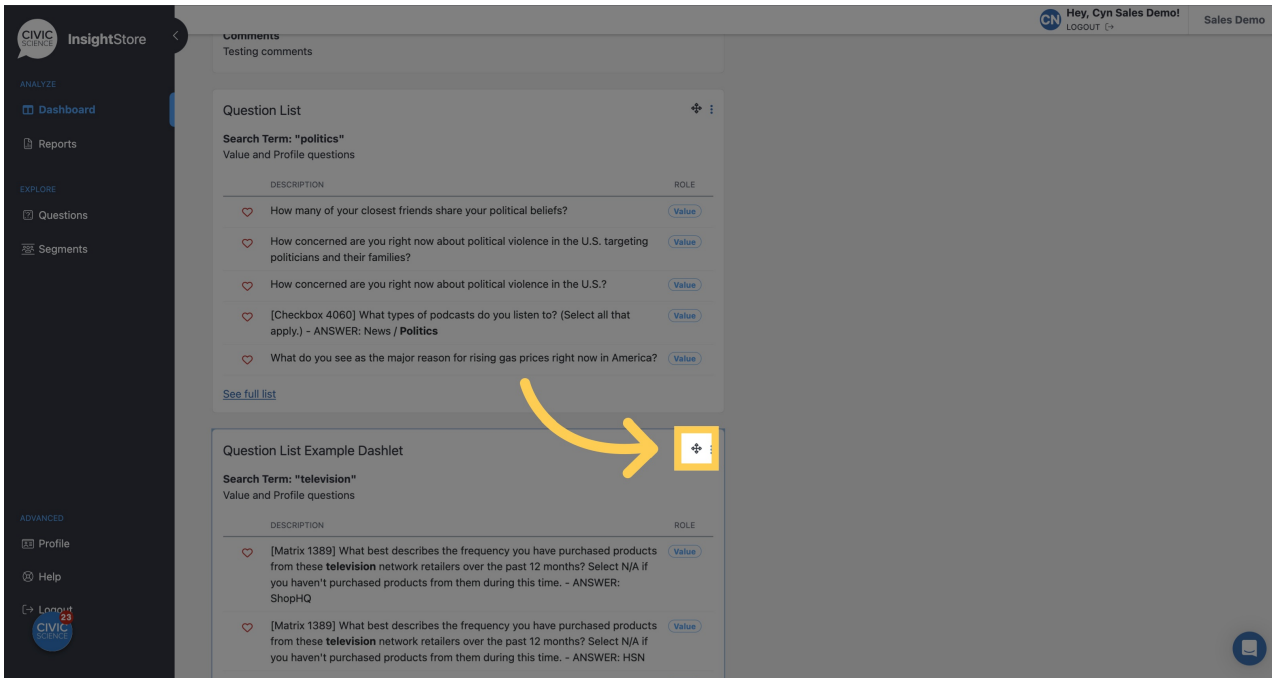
CIVIC SCIENCE InsightStore

ANALYZE
Dashboard
Reports

EXPLORE
Questions
Segments

ADVANCED
Profile
Help
Logout

CIVIC SCIENCE 23

CN Hey, Cyn Sales Demo!
LOGOUT

Sales Demo

Comments
Testing comments

Question List

Search Term: "politics"
Value and Profile questions

| DESCRIPTION | ROLE |
|---|---|
| How many of your closest friends share your political beliefs? | Value |
| How concerned are you right now about political violence in the U.S. targeting politicians and their families? | Value |
| How concerned are you right now about political violence in the U.S.? | Value |
| [Checkbox 4060] What types of podcasts do you listen to? (Select all that apply.) - ANSWER: News / **Politics** | Value |
| What do you see as the major reason for rising gas prices right now in America? | Value |

See full list

Question List Example Dashlet

Search Term: "television"
Value and Profile questions

| DESCRIPTION | ROLE |
|---|---|
| [Matrix 1389] What best describes the frequency you have purchased products from these **television** network retailers over the past 12 months? Select N/A if you haven't purchased products from them during this time. - ANSWER: ShopHQ | Value |
| [Matrix 1389] What best describes the frequency you have purchased products from these **television** network retailers over the past 12 months? Select N/A if you haven't purchased products from them during this time. - ANSWER: HSN | Value |